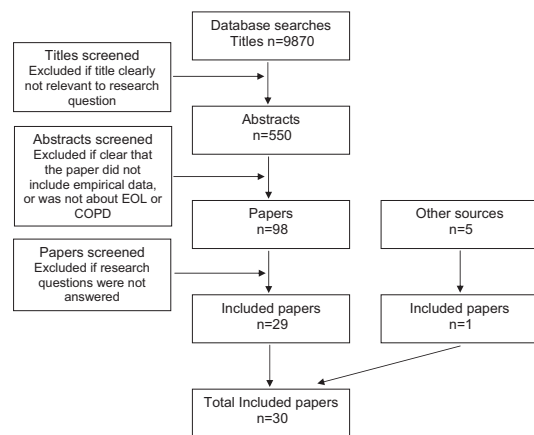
Database searches
Titles n=9870

Titles screened
Excluded if title clearly not relevant to research question

Abstracts
n=550

Abstracts screened
Excluded if clear that the paper did not include empirical data, or was not about EOL or COPD

Papers
n=98

Other sources
n=5

Papers screened
Excluded if research questions were not answered

Included papers
n=29

Included papers
n=1

Total Included papers
n=30